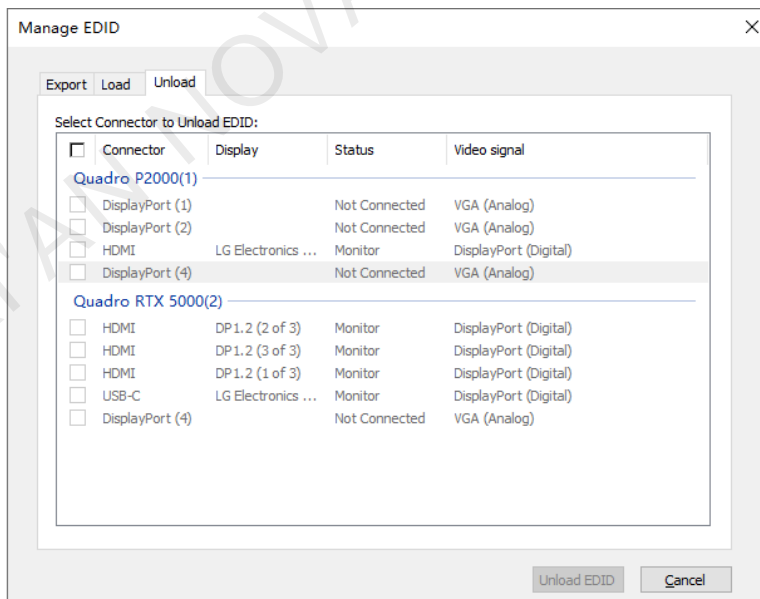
Manage EDID

Export Load Unload

Select Connector to Unload EDID:

| Connector | Display | Status | Video signal |
|---|---|---|---|
| Quadro P2000(1) | | | |
| DisplayPort (1) | | Not Connected | VGA (Analog) |
| DisplayPort (2) | | Not Connected | VGA (Analog) |
| HDMI | LG Electronics ... | Monitor | DisplayPort (Digital) |
| DisplayPort (4) | | Not Connected | VGA (Analog) |
| Quadro RTX 5000(2) | | | |
| HDMI | DP1.2 (2 of 3) | Monitor | DisplayPort (Digital) |
| HDMI | DP1.2 (3 of 3) | Monitor | DisplayPort (Digital) |
| HDMI | DP1.2 (1 of 3) | Monitor | DisplayPort (Digital) |
| USB-C | LG Electronics ... | Monitor | DisplayPort (Digital) |
| DisplayPort (4) | | Not Connected | VGA (Analog) |

Unload EDID Cancel

NOVA